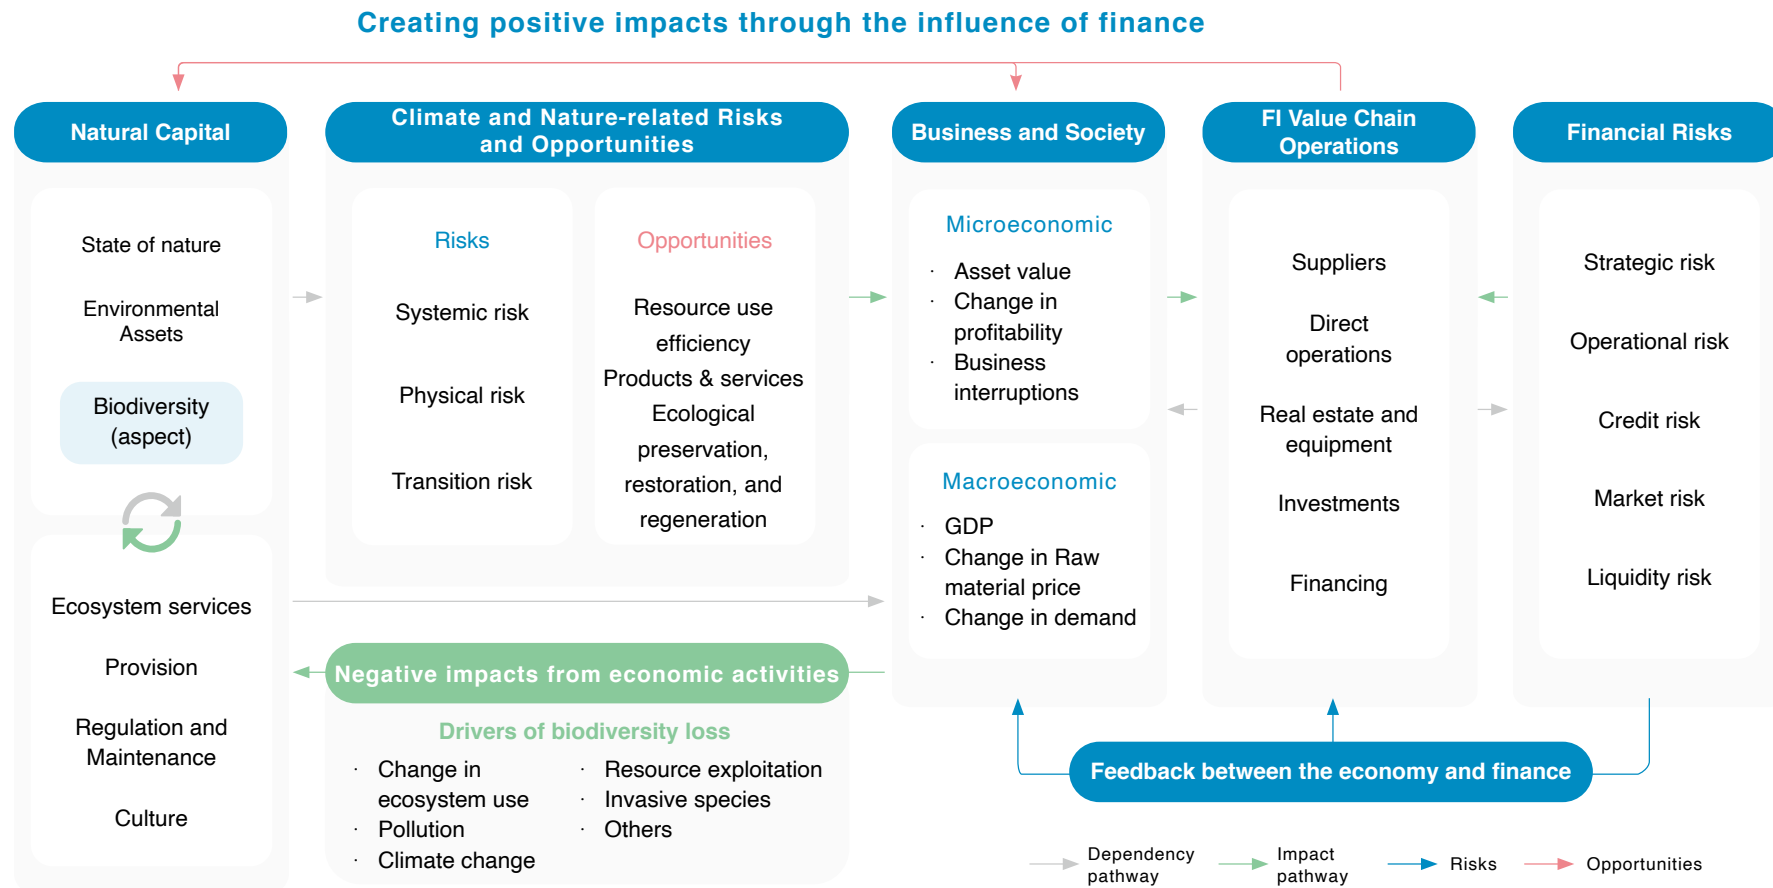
Creating positive impacts through the influence of finance

Natural Capital

State of nature

Environmental Assets

Biodiversity (aspect)

Ecosystem services

Provision

Regulation and Maintenance

Culture

Climate and Nature-related Risks and Opportunities

Risks

Systemic risk

Physical risk

Transition risk

Opportunities

Resource use efficiency
Products & services
Ecological preservation, restoration, and regeneration

Negative impacts from economic activities

Drivers of biodiversity loss

· Change in ecosystem use
· Pollution
· Climate change
· Resource exploitation
· Invasive species
· Others

Business and Society

Microeconomic

· Asset value
· Change in profitability
· Business interruptions

Macroeconomic

· GDP
· Change in Raw material price
· Change in demand

FI Value Chain Operations

Suppliers

Direct operations

Real estate and equipment

Investments

Financing

Financial Risks

Strategic risk

Operational risk

Credit risk

Market risk

Liquidity risk

Feedback between the economy and finance

Dependency pathway

Impact pathway

Risks

Opportunities